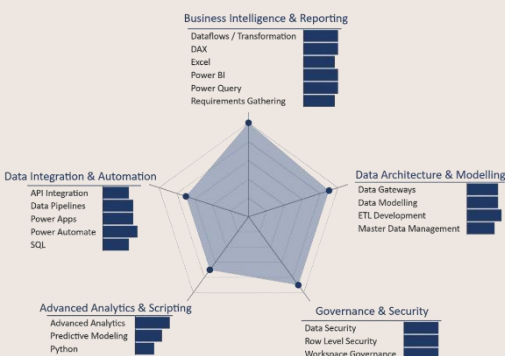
Business Intelligence & Reporting
Dataflows / Transformation
DAX
Excel
Power BI
Power Query
Requirements Gathering

Data Integration & Automation
API Integration
Data Pipelines
Power Apps
Power Automate
SQL

Data Architecture & Modelling
Data Gateways
Data Modelling
ETL Development
Master Data Management

Advanced Analytics & Scripting
Advanced Analytics
Predictive Modeling
Python

Governance & Security
Data Security
Row Level Security
Workspace Governance